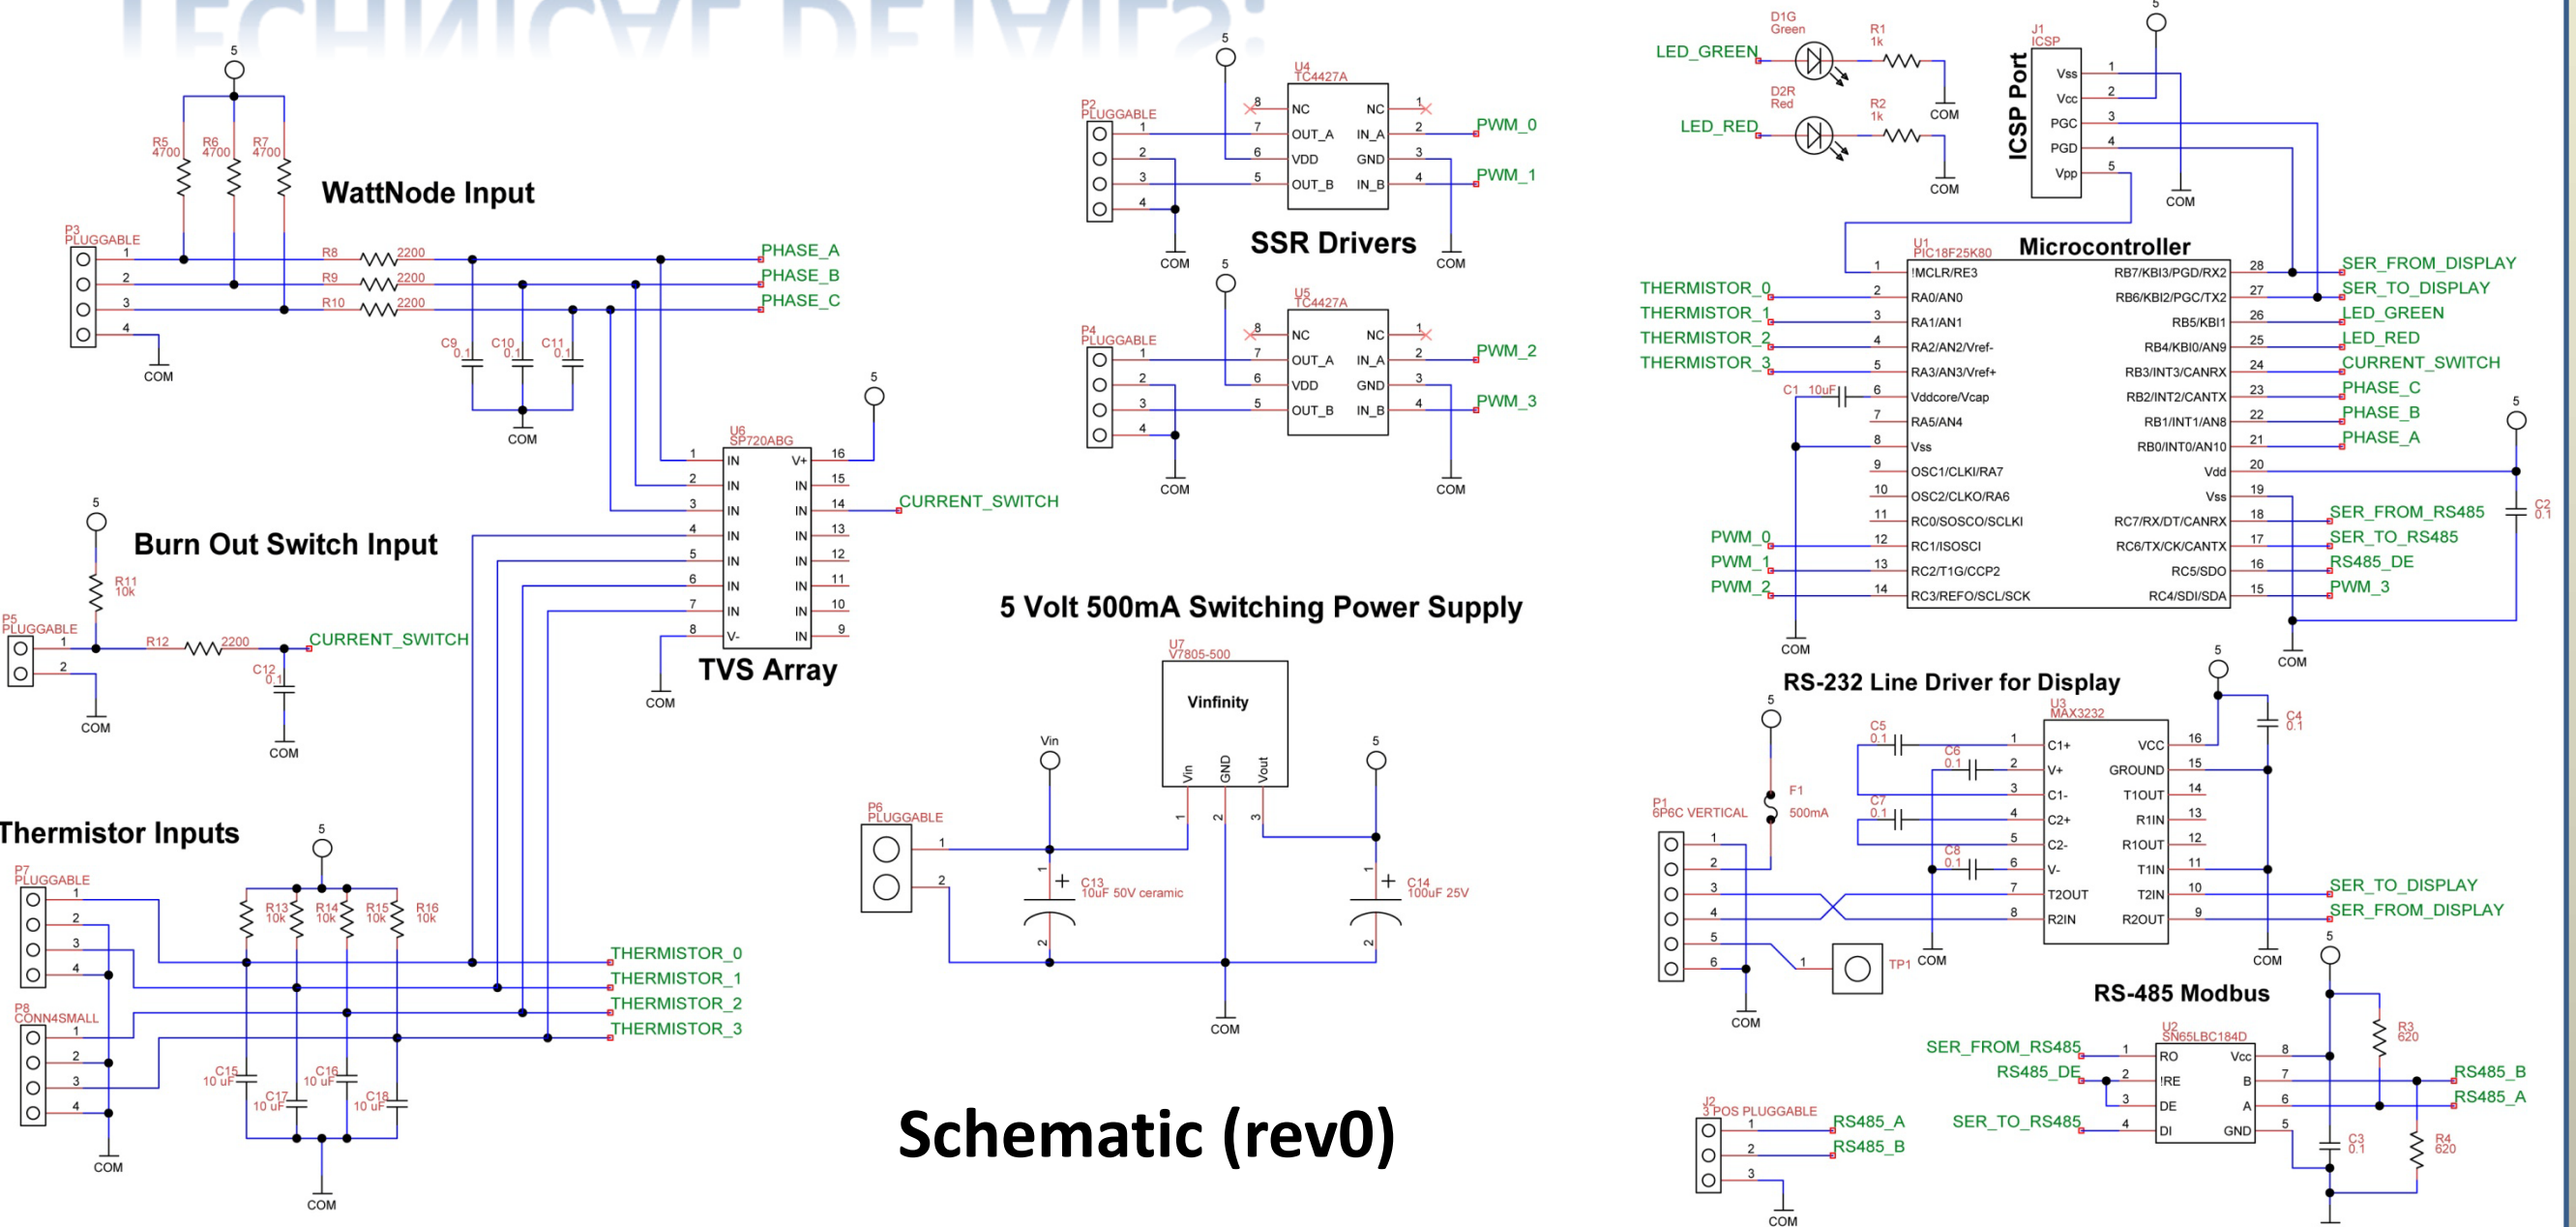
TECHNICAL DETAILS:

WattNode Input

5
R5 4700
R6 4700
R7 4700
P3 PLUGGABLE
1
2
3
4
COM
R8 2200
R9 2200
R10 2200
PHASE_A
PHASE_B
PHASE_C
C9 0.1
C10 0.1
C11 0.1
COM

Burn Out Switch Input

5
R11 10k
P5 PLUGGABLE
1
2
R12 2200
CURRENT_SWITCH
C12 0.1
COM
COM

TVS Array

U6 SP720ABG
1 IN
2 IN
3 IN
4 IN
5 IN
6 IN
7 IN
8 V-
16 V+
15 IN
14 IN
13 IN
12 IN
11 IN
10 IN
9 IN
5
CURRENT_SWITCH
COM

Thermistor Inputs

P7 PLUGGABLE
1
2
3
4
P8 CONN4SMALL
1
2
3
4
COM
5
R13 10k
R14 10k
R15 10k
R16 10k
C15 10 uF
C16 10 uF
C17 10 uF
C18 10 uF
COM
THERMISTOR_0
THERMISTOR_1
THERMISTOR_2
THERMISTOR_3

SSR Drivers

P2 PLUGGABLE
1
2
3
4
5
U4 TC4427A
8 NC
7 OUT_A
6 VDD
5 OUT_B
NC 1
IN_A 2
GND 3
IN_B 4
PWM_0
PWM_1
COM
COM
P4 PLUGGABLE
5
U5 TC4427A
8 NC
7 OUT_A
6 VDD
5 OUT_B
NC 1
IN_A 2
GND 3
IN_B 4
PWM_2
PWM_3
COM
COM

5 Volt 500mA Switching Power Supply

U7 V7805-500
Vinfinity
Vin
GND
Vout
1
2
3
Vin
5
P6 PLUGGABLE
1
2
C13 10uF 50V ceramic
C14 100uF 25V
COM

Schematic (rev0)

D1G Green
LED_GREEN
R1 1k
COM
D2R Red
LED_RED
R2 1k
COM

ICSP Port
J1 ICSP
5
Vss 1
Vcc 2
PGC 3
PGD 4
Vpp 5
COM

Microcontroller
U1 PIC18F25K80
1 !MCLR/RE3
2 RA0/AN0
3 RA1/AN1
4 RA2/AN2/Vref-
5 RA3/AN3/Vref+
6 Vddcore/Vcap
7 RA5/AN4
8 Vss
9 OSC1/CLKI/RA7
10 OSC2/CLKO/RA6
11 RC0/SOSCO/SCLKI
12 RC1/ISOSCI
13 RC2/T1G/CCP2
14 RC3/REFO/SCL/SCK
RB7/KBI3/PGD/RX2 28
RB6/KBI2/PGC/TX2 27
RB5/KBI1 26
RB4/KBI0/AN9 25
RB3/INT3/CANRX 24
RB2/INT2/CANTX 23
RB1/INT1/AN8 22
RB0/INT0/AN10 21
Vdd 20
Vss 19
RC7/RX/DT/CANRX 18
RC6/TX/CK/CANTX 17
RC5/SDO 16
RC4/SDI/SDA 15
THERMISTOR_0
THERMISTOR_1
THERMISTOR_2
THERMISTOR_3
C1 10uF
PWM_0
PWM_1
PWM_2
COM
SER_FROM_DISPLAY
SER_TO_DISPLAY
LED_GREEN
LED_RED
CURRENT_SWITCH
PHASE_C
PHASE_B
PHASE_A
5
C2 0.1
SER_FROM_RS485
SER_TO_RS485
RS485_DE
PWM_3
COM

RS-232 Line Driver for Display
5
U3 MAX3232
C5 0.1
C6 0.1
C7 0.1
C8 0.1
1 C1+
2 V+
3 C1-
4 C2+
5 C2-
6 V-
7 T2OUT
8 R2IN
VCC 16
GROUND 15
T1OUT 14
R1IN 13
R1OUT 12
T1IN 11
T2IN 10
R2OUT 9
C4 0.1
5
F1 500mA
P1 6P6C VERTICAL
1
2
3
4
5
6
COM
TP1
COM
COM
SER_TO_DISPLAY
SER_FROM_DISPLAY

RS-485 Modbus
5
U2 SN65LBC184D
SER_FROM_RS485
RS485_DE
SER_TO_RS485
1 RO
2 !RE
3 DE
4 DI
Vcc 8
B 7
A 6
GND 5
R3 620
R4 620
C3 0.1
RS485_B
RS485_A
J2 3 POS PLUGGABLE
1
2
3
RS485_A
RS485_B
COM